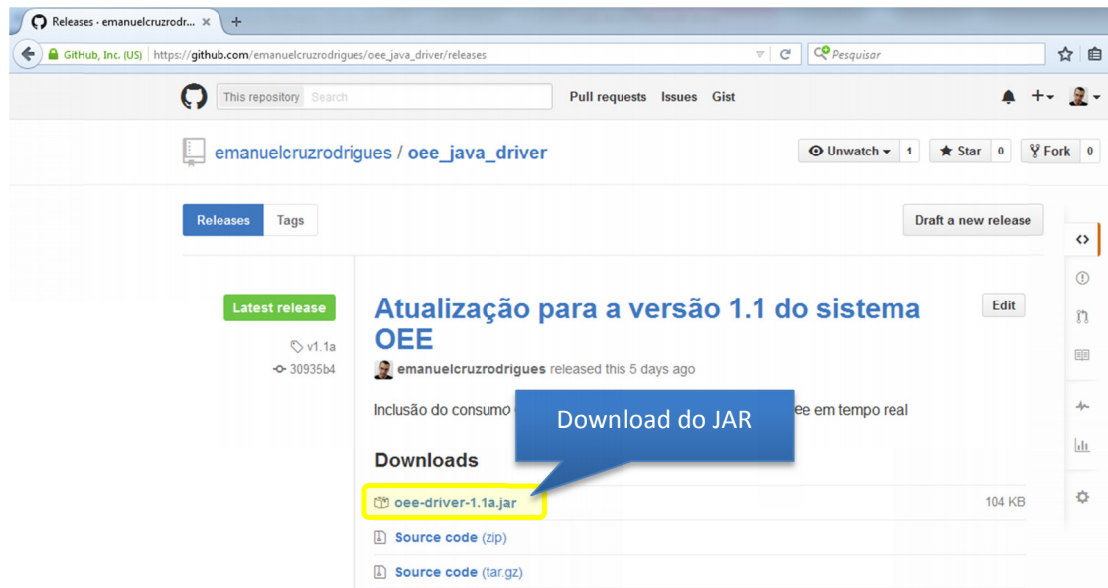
Releases · emanuelcruzrodr... ×
GitHub, Inc. (US) https://github.com/emanuelcruzrodrigues/oee_java_driver/releases
Pesquisar

This repository Search
Pull requests Issues Gist

emanuelcruzrodrigues / oee_java_driver
Unwatch 1 Star 0 Fork 0

Releases Tags
Draft a new release

Latest release
v1.1a
30935b4

Atualização para a versão 1.1 do sistema OEE
Edit

emanuelcruzrodrigues released this 5 days ago

Inclusão do consumo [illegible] ee em tempo real

Download do JAR

Downloads

oee-driver-1.1a.jar 104 KB
Source code (zip)
Source code (tar.gz)